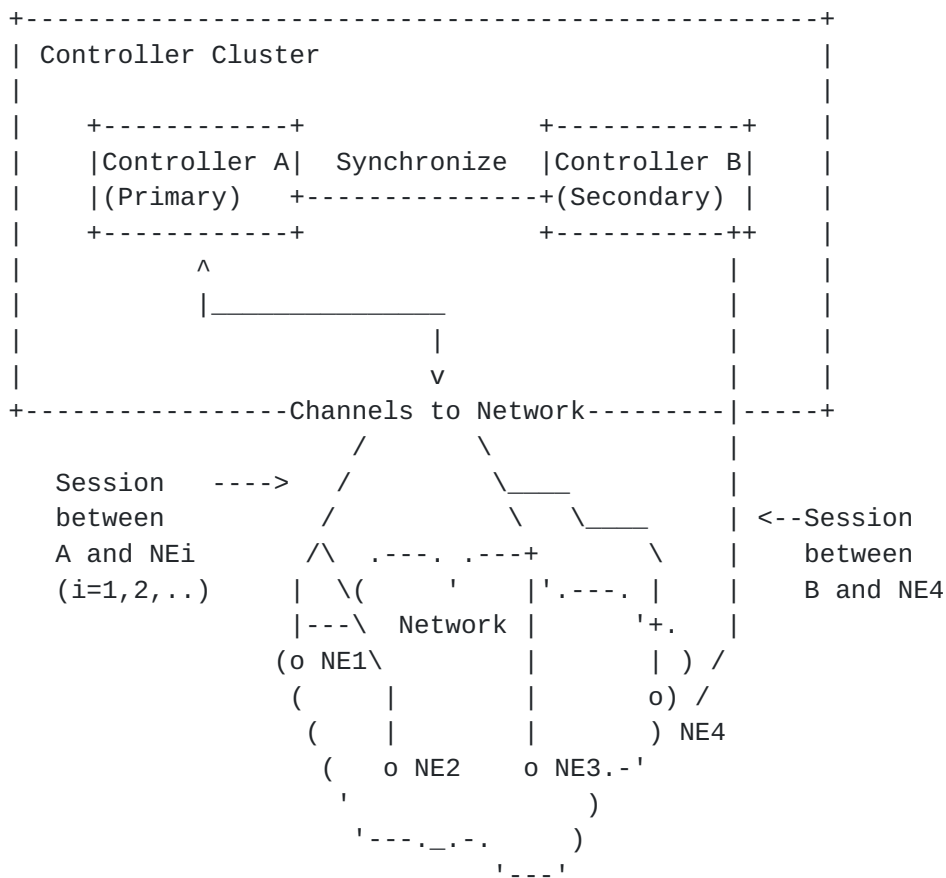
Controller Cluster

Controller A (Primary)

Synchronize

Controller B (Secondary)

Channels to Network

Session ----> between A and NEi (i=1,2,..)

<--Session between B and NE4

Network

NE1

NE2

NE3

NE4